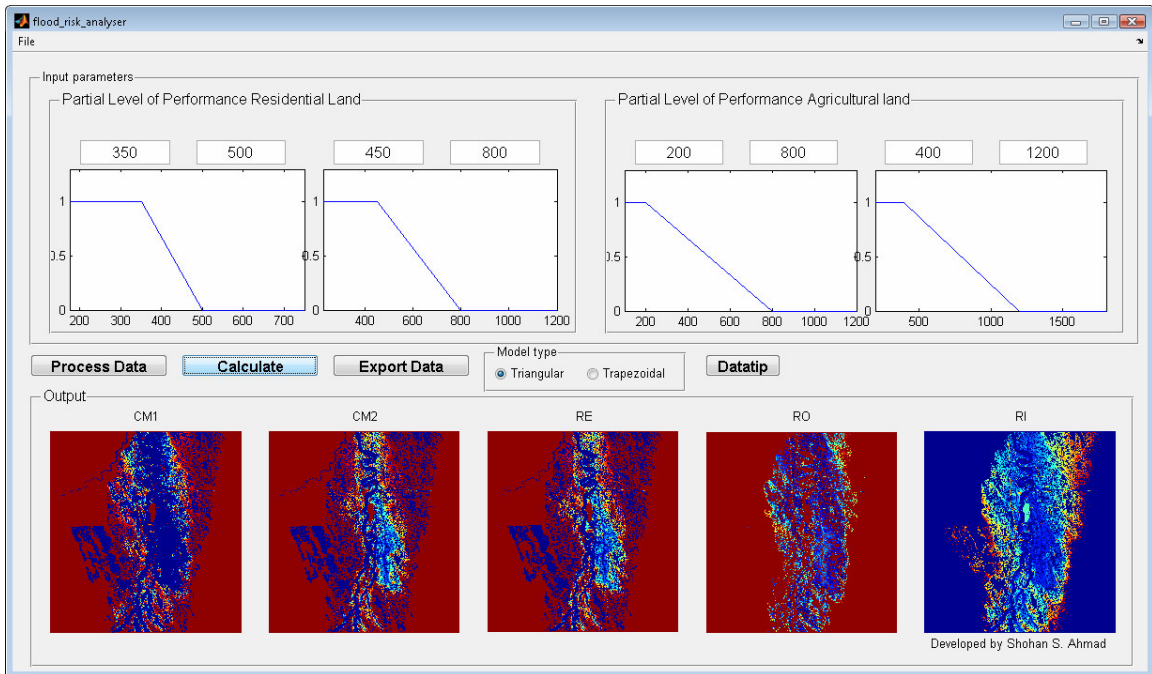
flood_risk_analyser

File

Input parameters

Partial Level of Performance Residential Land

350 500 450 800

1
0.5
0
200 300 400 500 600 700

1
0.5
0
400 600 800 1000 1200

Partial Level of Performance Agricultural land

200 800 400 1200

1
0.5
0
200 400 600 800 1000 1200

1
0.5
0
500 1000 1500

Process Data Calculate Export Data

Model type
Triangular Trapezoidal

Datatip

Output

CM1 CM2 RE RO RI

Developed by Shohan S. Ahmad